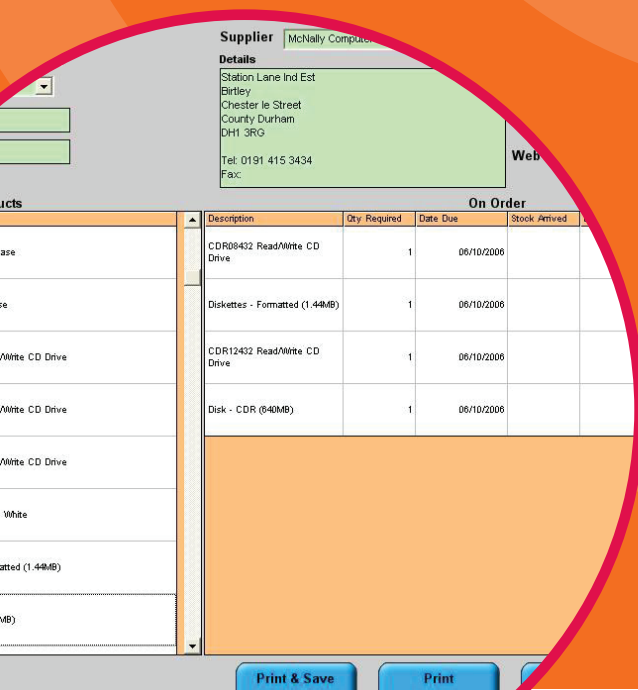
Supplier McNally Compute

Details

Station Lane Ind Est
Birtley
Chester le Street
County Durham
DH1 3RG

Tel: 0191 415 3434
Fax:

Web

ucts

On Order

ase

se

/Write CD Drive

/Write CD Drive

/Write CD Drive

White

atted (1.44MB)

MB)

| Description | Qty Required | Date Due | Stock Arrived |
|---|---|---|---|
| CDR08432 Read/Write CD Drive | 1 | 06/10/2006 | |
| Diskettes - Formatted (1.44MB) | 1 | 06/10/2006 | |
| CDR12432 Read/Write CD Drive | 1 | 06/10/2006 | |
| Disk - CDR (640MB) | 1 | 06/10/2006 | |

Print & Save

Print